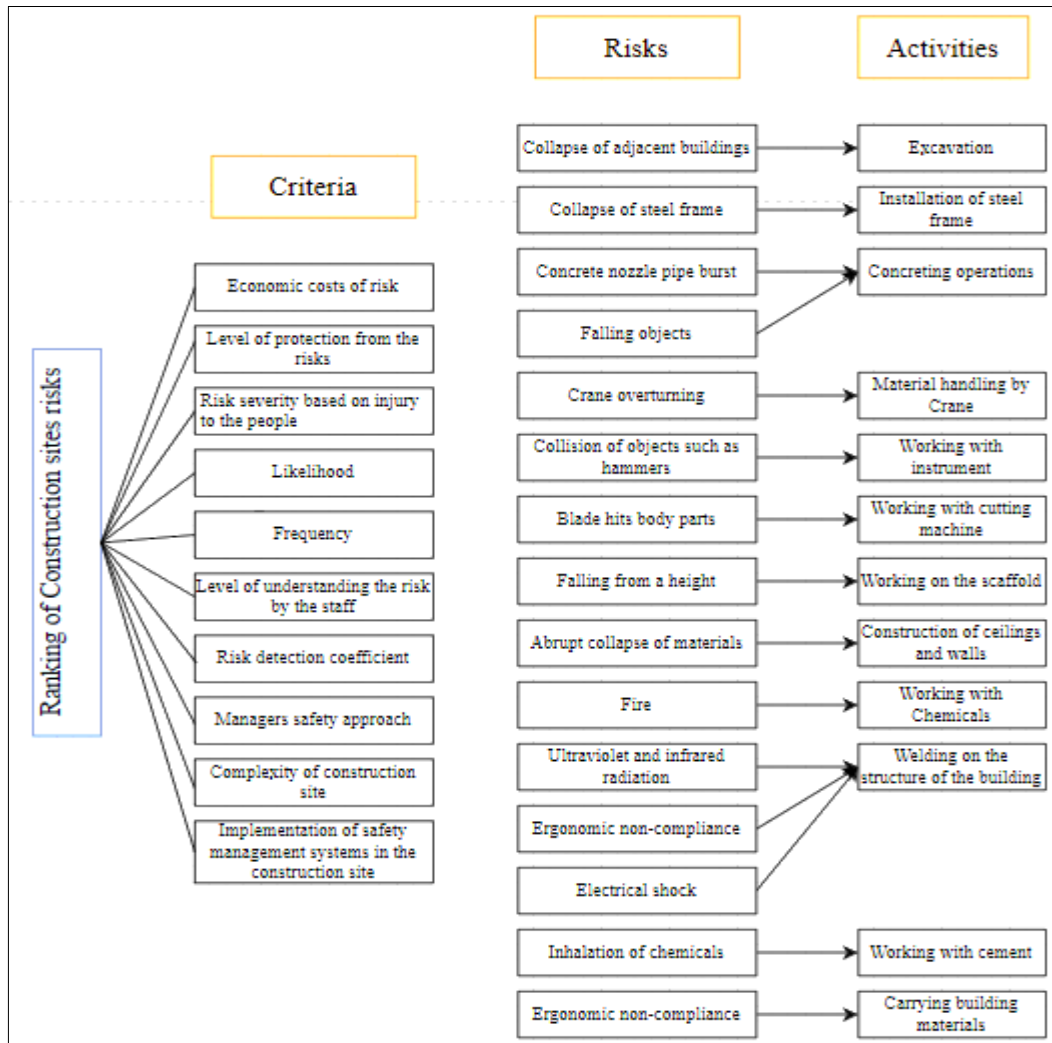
Ranking of Construction sites risks

Criteria

Economic costs of risk

Level of protection from the risks

Risk severity based on injury to the people

Likelihood

Frequency

Level of understanding the risk by the staff

Risk detection coefficient

Managers safety approach

Complexity of construction site

Implementation of safety management systems in the construction site

Risks

Collapse of adjacent buildings

Collapse of steel frame

Concrete nozzle pipe burst

Falling objects

Crane overturning

Collision of objects such as hammers

Blade hits body parts

Falling from a height

Abrupt collapse of materials

Fire

Ultraviolet and infrared radiation

Ergonomic non-compliance

Electrical shock

Inhalation of chemicals

Ergonomic non-compliance

Activities

Excavation

Installation of steel frame

Concreting operations

Material handling by Crane

Working with instrument

Working with cutting machine

Working on the scaffold

Construction of ceilings and walls

Working with Chemicals

Welding on the structure of the building

Working with cement

Carrying building materials